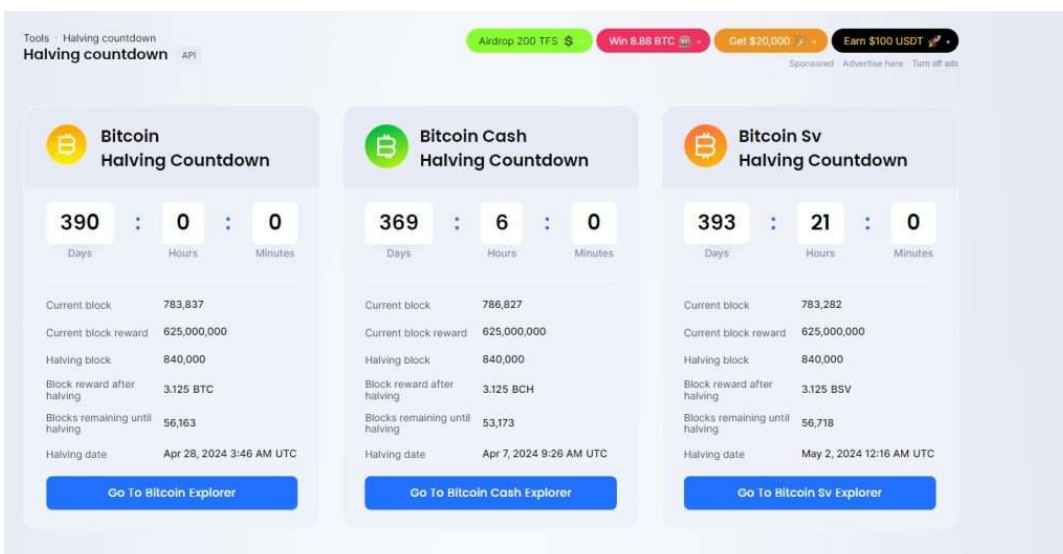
Tools · Halving countdown
Halving countdown API

Airdrop 200 TFS $ · Win 8.88 BTC · Get $20,000 · Earn $100 USDT
Sponsored · Advertise here · Turn off ads

Bitcoin
Halving Countdown

390 : 0 : 0
Days Hours Minutes

| | |
|---|---|
| Current block | 783,837 |
| Current block reward | 625,000,000 |
| Halving block | 840,000 |
| Block reward after halving | 3.125 BTC |
| Blocks remaining until halving | 56,163 |
| Halving date | Apr 28, 2024 3:46 AM UTC |

Go To Bitcoin Explorer

Bitcoin Cash
Halving Countdown

369 : 6 : 0
Days Hours Minutes

| | |
|---|---|
| Current block | 786,827 |
| Current block reward | 625,000,000 |
| Halving block | 840,000 |
| Block reward after halving | 3.125 BCH |
| Blocks remaining until halving | 53,173 |
| Halving date | Apr 7, 2024 9:26 AM UTC |

Go To Bitcoin Cash Explorer

Bitcoin Sv
Halving Countdown

393 : 21 : 0
Days Hours Minutes

| | |
|---|---|
| Current block | 783,282 |
| Current block reward | 625,000,000 |
| Halving block | 840,000 |
| Block reward after halving | 3.125 BSV |
| Blocks remaining until halving | 56,718 |
| Halving date | May 2, 2024 12:16 AM UTC |

Go To Bitcoin Sv Explorer